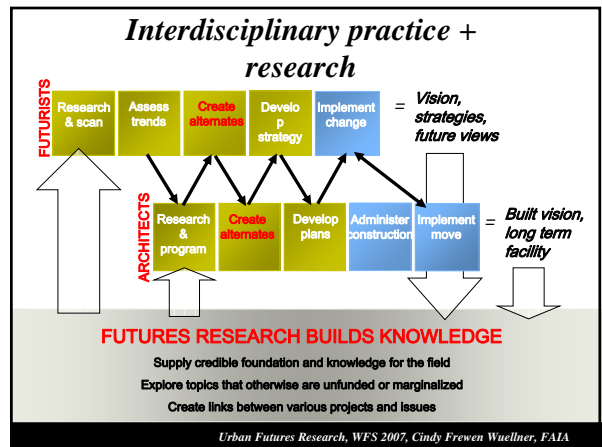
Interdisciplinary practice + research

FUTURISTS

Research & scan

Assess trends

Create alternates

Develo p strategy

Implement change

= Vision, strategies, future views

ARCHITECTS

Research & program

Create alternates

Develop plans

Administer construction

Implement move

= Built vision, long term facility

FUTURES RESEARCH BUILDS KNOWLEDGE

Supply credible foundation and knowledge for the field

Explore topics that otherwise are unfunded or marginalized

Create links between various projects and issues

Urban Futures Research, WFS 2007, Cindy Frewen Wuellner, FAIA